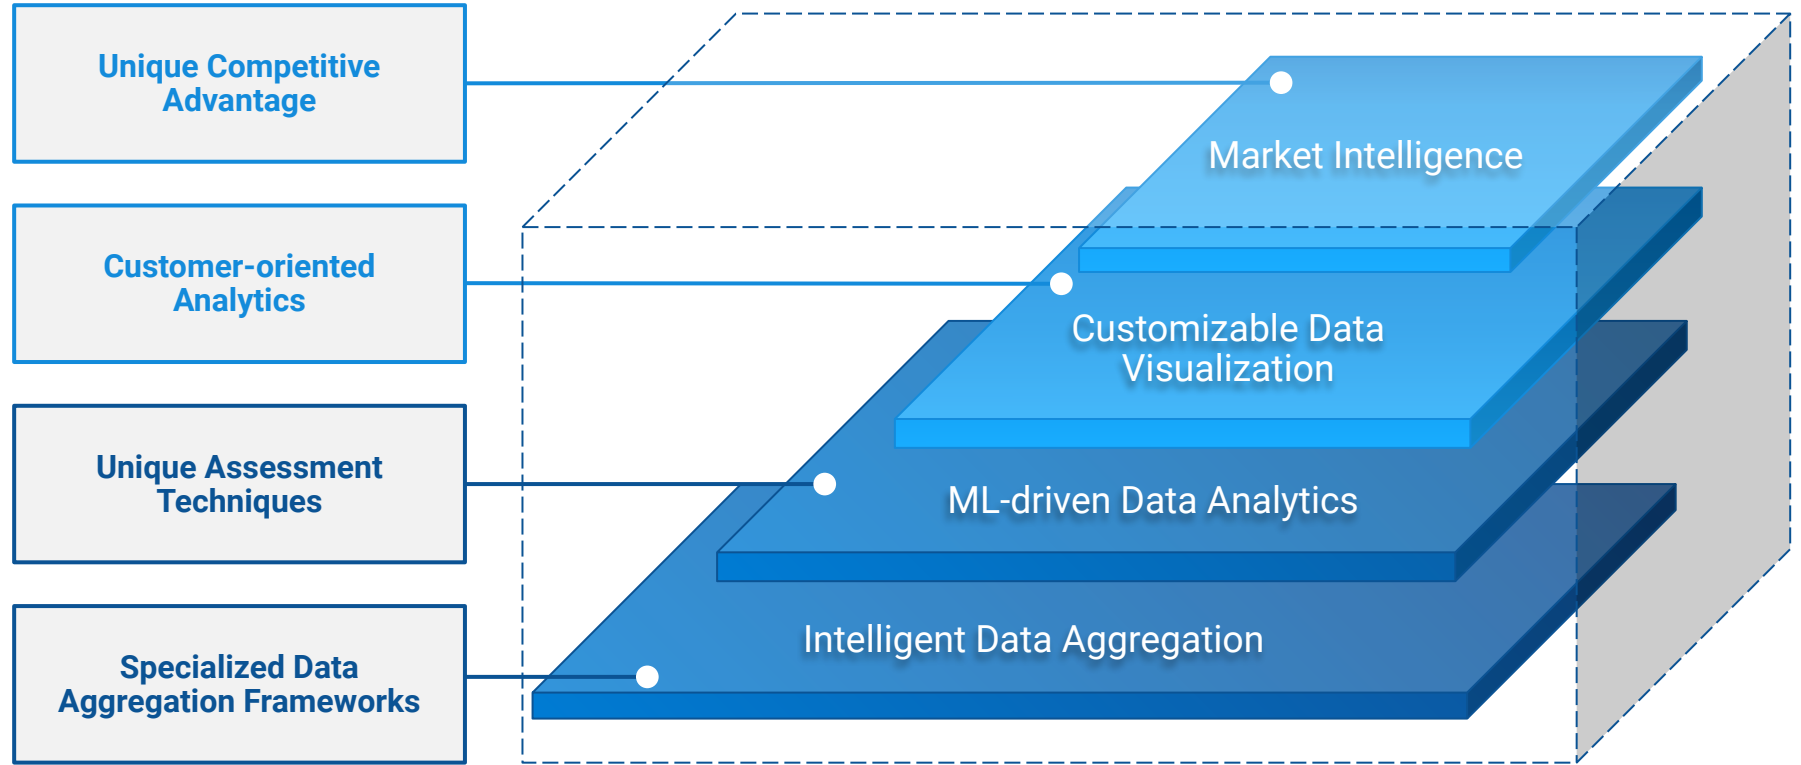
Unique Competitive Advantage

Customer-oriented Analytics

Unique Assessment Techniques

Specialized Data Aggregation Frameworks

Market Intelligence

Customizable Data Visualization

ML-driven Data Analytics

Intelligent Data Aggregation